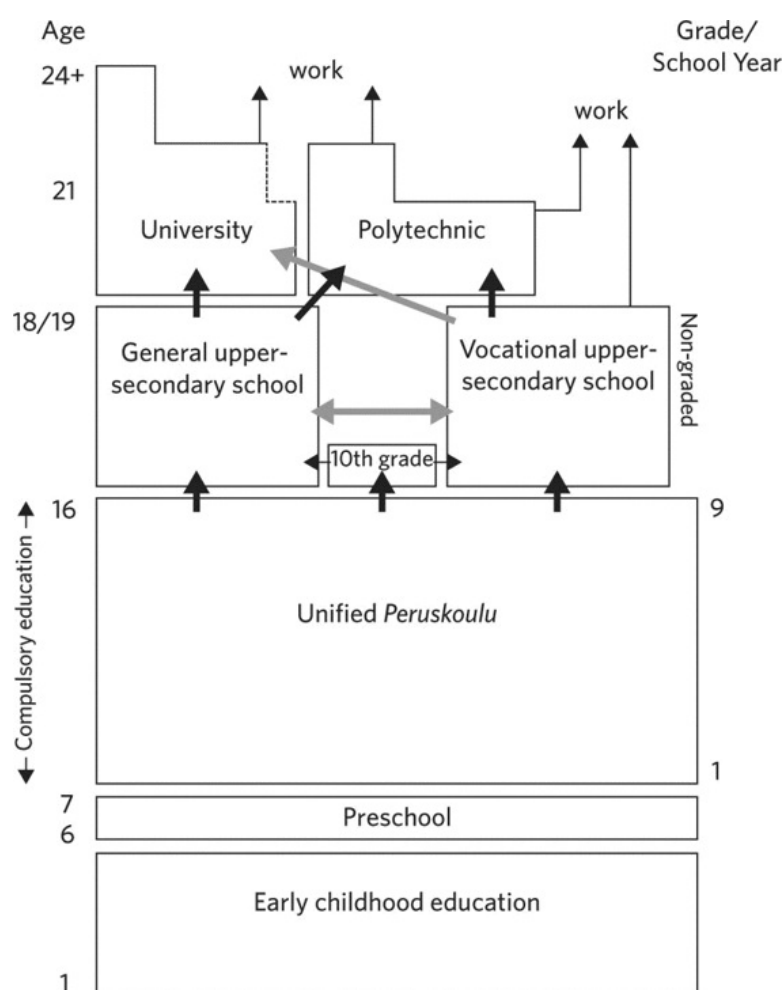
Age

Grade/
School Year

24+

work

work

21

University

Polytechnic

18/19

General upper-secondary school

Vocational upper-secondary school

Non-graded

10th grade

16

9

Compulsory education

Unified *Peruskoulu*

1

7

6

Preschool

Early childhood education

1